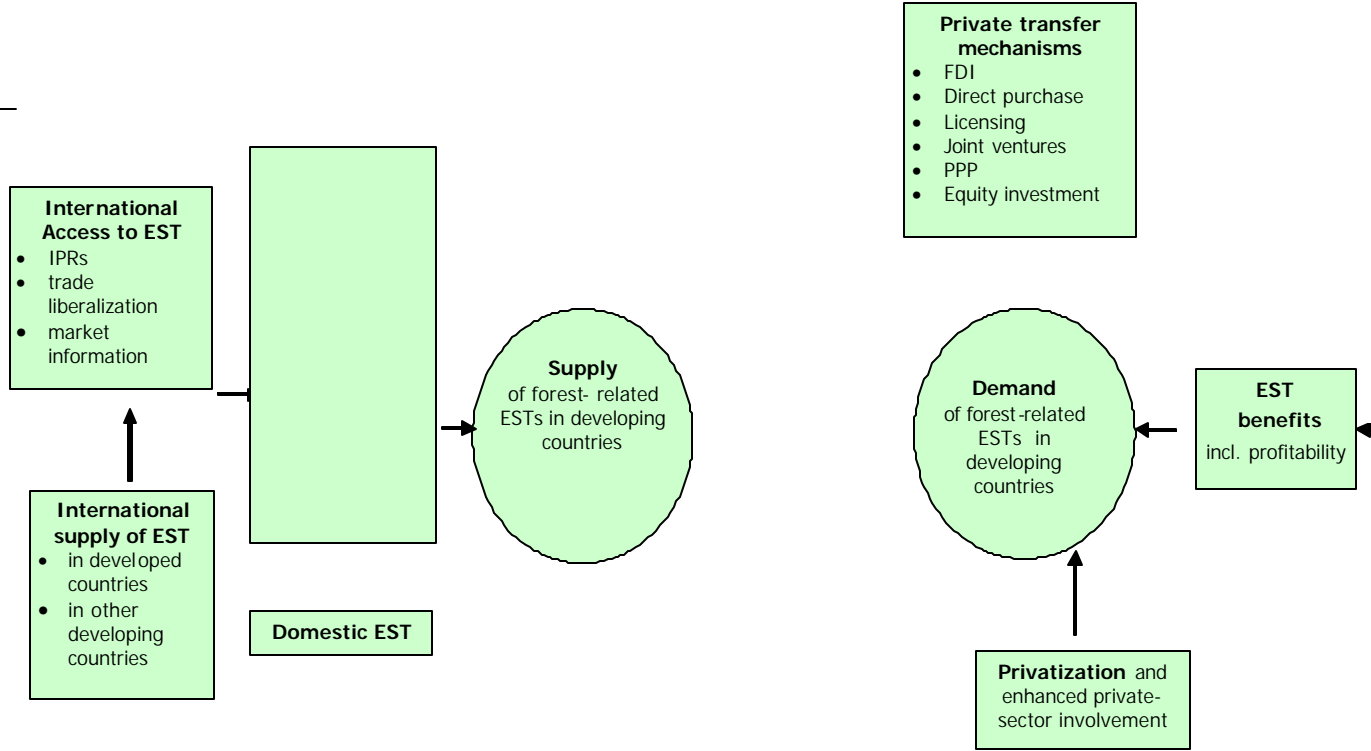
Private transfer mechanisms
- FDI
- Direct purchase
- Licensing
- Joint ventures
- PPP
- Equity investment

International Access to EST
- IPRs
- trade liberalization
- market information

Supply of forest- related ESTs in developing countries

Demand of forest-related ESTs in developing countries

EST benefits incl. profitability

International supply of EST
- in developed countries
- in other developing countries

Domestic EST

Privatization and enhanced private-sector involvement